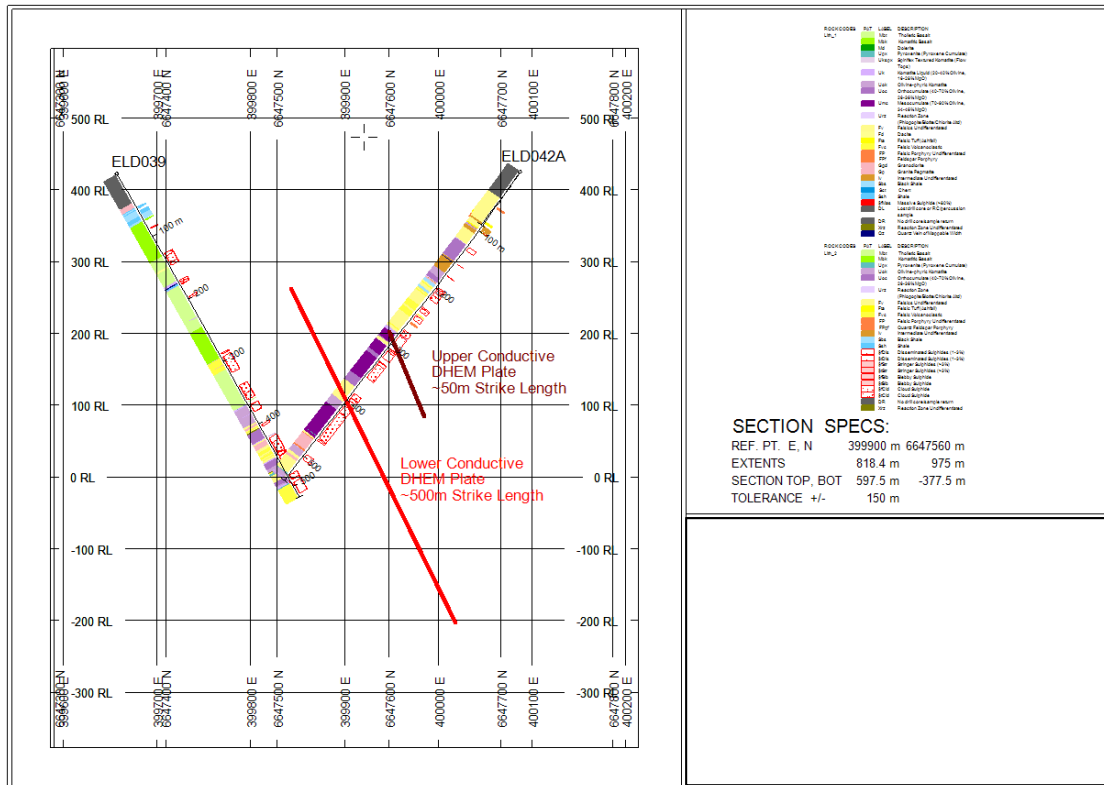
6647300 N
399700 E
6647400 N
399800 E
6647500 N
399900 E
6647600 N
400000 E
6647700 N
400100 E
6647800 N
400200 E

500 RL
400 RL
300 RL
200 RL
100 RL
0 RL
-100 RL
-200 RL
-300 RL

500 RL
400 RL
300 RL
200 RL
100 RL
0 RL
-100 RL
-200 RL
-300 RL

ELD039
ELD042A

100 m
200
300
400
500
100 m
200
300

Upper Conductive
DHEM Plate
~50m Strike Length

Lower Conductive
DHEM Plate
~500m Strike Length

6647300 N
399700 E
6647400 N
399800 E
6647500 N
399900 E
6647600 N
400000 E
6647700 N
400100 E
6647800 N
400200 E

ROCKCODES PAT LABEL DESCRIPTION
Lith_1
Mbt Tholeiitic Basalt
Mbk Komatiitic Basalt
Md Dolerite
Upx Pyroxenite (Pyroxene Cumulate)
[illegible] Spinifex Textured Komatiite (Flow Tops)
Uk Komatiite Liquid (30-40% Olivine, 18-25% MgO)
Uok Olivine-phyric Komatiite
Uoc Orthocumulate (40-70% Olivine, 25-35% MgO)
Umc Mesocumulate (70-90% Olivine, 35-45% MgO)
Urz Reaction Zone (Phlogopite/Biotite/Chlorite ± tc)
Fi Felsics Undifferentiated
Fd Dacite
Fa Felsic Tuff (ashfall)
Fvx Felsic Volcaniclastic
FP Felsic Porphyry Undifferentiated
FP Feldspar Porphyry
Sgd Granodiorite
Sp Granite Pegmatite
Iv Intermediate Undifferentiated
Sbs Black Shale
Sc Chert
Ssh Shale
SMss Massive Sulphide (>80%)
DL Lost drill core or RC percussion sample
DR No drill core/sample return
Vrz Reaction Zone Undifferentiated
Qz Quartz Vein of Negligible Width

ROCKCODES PAT LABEL DESCRIPTION
Lith_1
Mbt Tholeiitic Basalt
Mbk Komatiitic Basalt
Upx Pyroxenite (Pyroxene Cumulate)
Uok Olivine-phyric Komatiite
Uoc Orthocumulate (40-70% Olivine, 25-35% MgO)
Urz Reaction Zone (Phlogopite/Biotite/Chlorite ± tc)
Fi Felsics Undifferentiated
Fa Felsic Tuff (ashfall)
Fvx Felsic Volcaniclastic
FP Felsic Porphyry Undifferentiated
FPqf Quartz Feldspar Porphyry
Iv Intermediate Undifferentiated
Sbs Black Shale
Ssh Shale
SMds Disseminated Sulphides (<5%)
SMds Disseminated Sulphides (1-5%)
SMr Stringer Sulphides (>5%)
SMr Stringer Sulphides (<5%)
SMb Blebby Sulphide
SMb Blebby Sulphide
SMcl Cloud Sulphide
SMcl Cloud Sulphide
DR No drill core/sample return
Vrz Reaction Zone Undifferentiated

SECTION SPECS:
REF. PT. E, N 399900 m 6647560 m
EXTENTS 818.4 m 975 m
SECTION TOP, BOT 597.5 m -377.5 m
TOLERANCE +/- 150 m